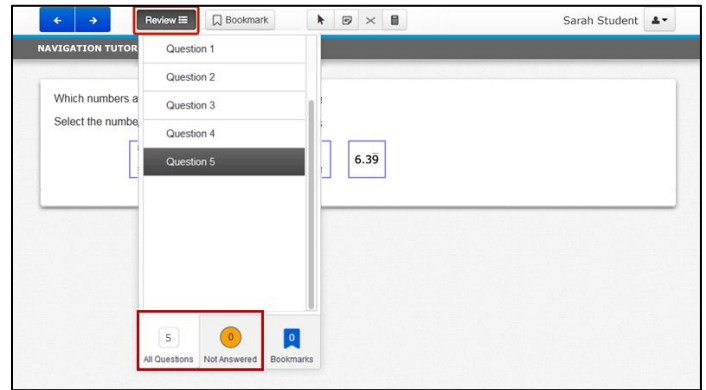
Review

Bookmark

Sarah Student

NAVIGATION TUTOR

Question 1

Question 2

Question 3

Question 4

Question 5

Which numbers a

Select the numbe

$6.3\overline{9}$

5
All Questions

0
Not Answered

0
Bookmarks